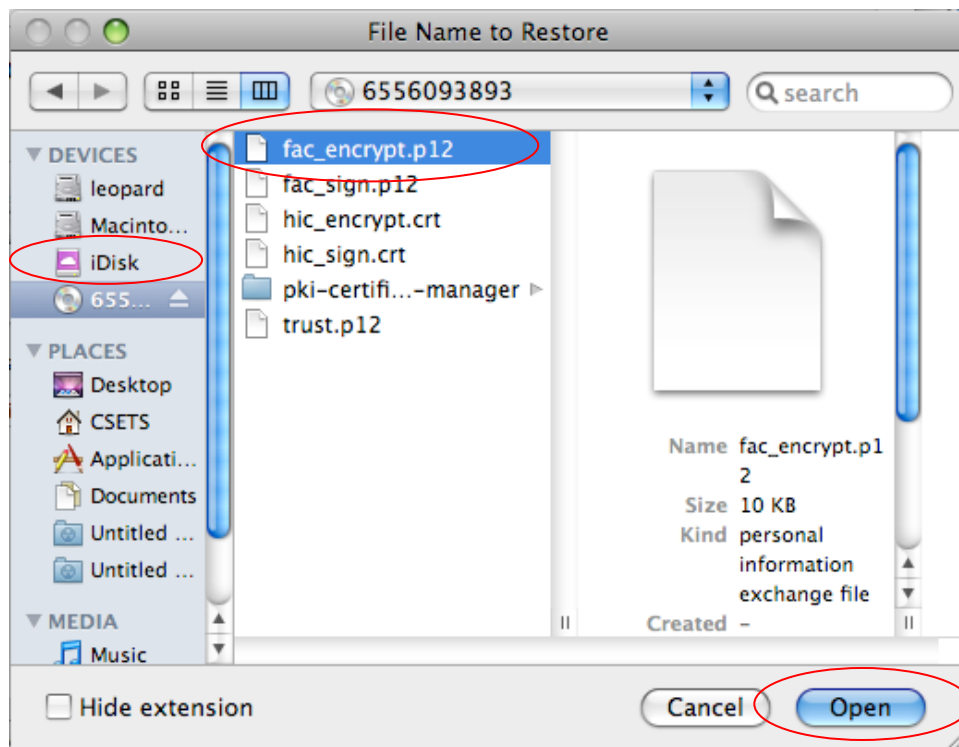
File Name to Restore

6556093893

search

DEVICES
leopard
Macinto…
iDisk
655…

PLACES
Desktop
CSETS
Applicati…
Documents
Untitled …
Untitled …

MEDIA
Music

fac_encrypt.p12
fac_sign.p12
hic_encrypt.crt
hic_sign.crt
pki-certifi…-manager
trust.p12

Name fac_encrypt.p12
Size 10 KB
Kind personal information exchange file
Created -

Hide extension

Cancel
Open